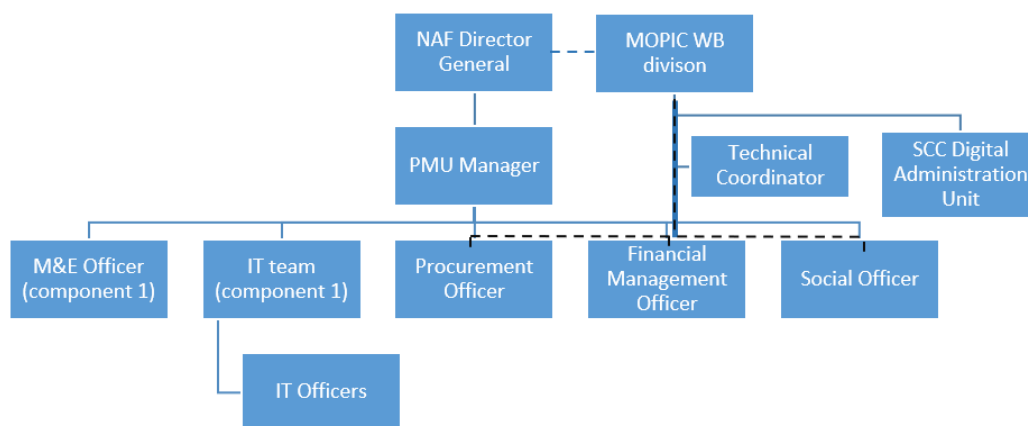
NAF Director General

MOPIC WB divison

PMU Manager

Technical Coordinator

SCC Digital Administration Unit

M&E Officer (component 1)

IT team (component 1)

Procurement Officer

Financial Management Officer

Social Officer

IT Officers